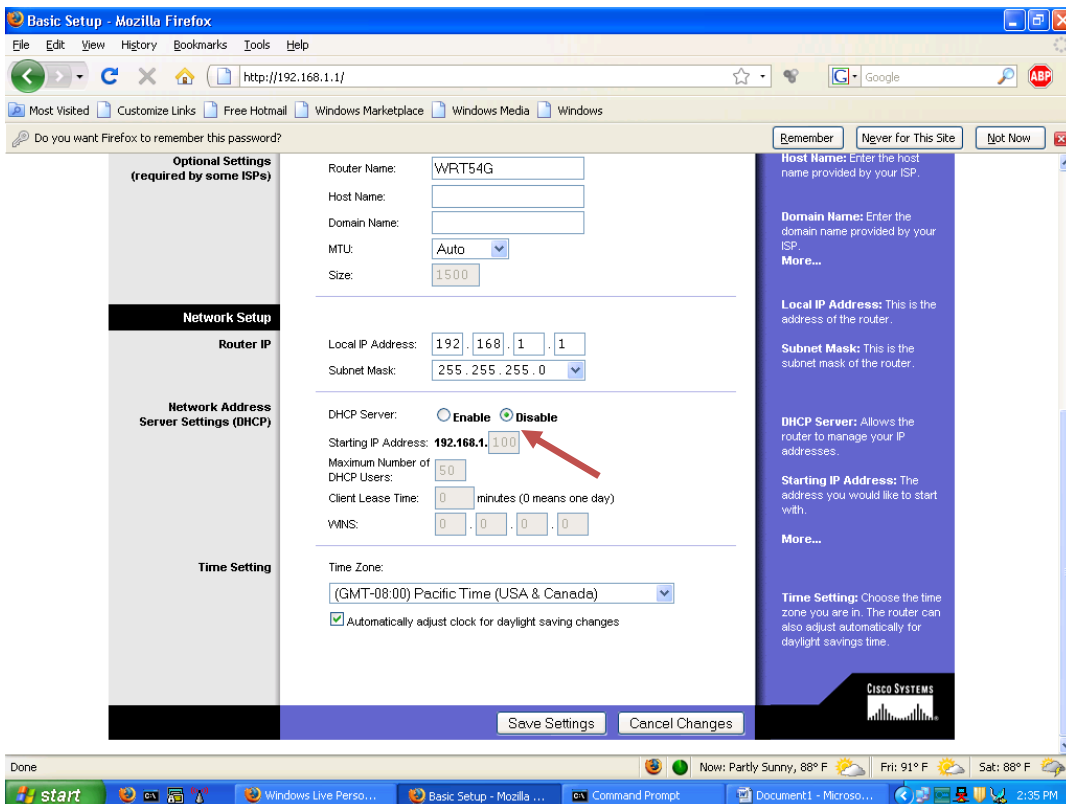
Basic Setup - Mozilla Firefox

File Edit View History Bookmarks Tools Help

http://192.168.1.1/

Google

Most Visited Customize Links Free Hotmail Windows Marketplace Windows Media Windows

Do you want Firefox to remember this password?

Remember Never for This Site Not Now

Optional Settings (required by some ISPs)

Router Name: WRT54G

Host Name:

Domain Name:

MTU: Auto

Size: 1500

Network Setup

Router IP

Local IP Address: 192 . 168 . 1 . 1

Subnet Mask: 255.255.255.0

Network Address Server Settings (DHCP)

DHCP Server: Enable Disable

Starting IP Address: 192.168.1. 100

Maximum Number of DHCP Users: 50

Client Lease Time: 0 minutes (0 means one day)

WINS: 0 . 0 . 0 . 0

Time Setting

Time Zone:

(GMT-08:00) Pacific Time (USA & Canada)

Automatically adjust clock for daylight saving changes

Save Settings Cancel Changes

Host Name: Enter the host name provided by your ISP.

Domain Name: Enter the domain name provided by your ISP.
More...

Local IP Address: This is the address of the router.

Subnet Mask: This is the subnet mask of the router.

DHCP Server: Allows the router to manage your IP addresses.

Starting IP Address: The address you would like to start with.

More...

Time Setting: Choose the time zone you are in. The router can also adjust automatically for daylight savings time.

CISCO SYSTEMS

Done

Now: Partly Sunny, 88° F Fri: 91° F Sat: 88° F

start Windows Live Perso... Basic Setup - Mozilla ... Command Prompt Document1 - Micros... 2:35 PM